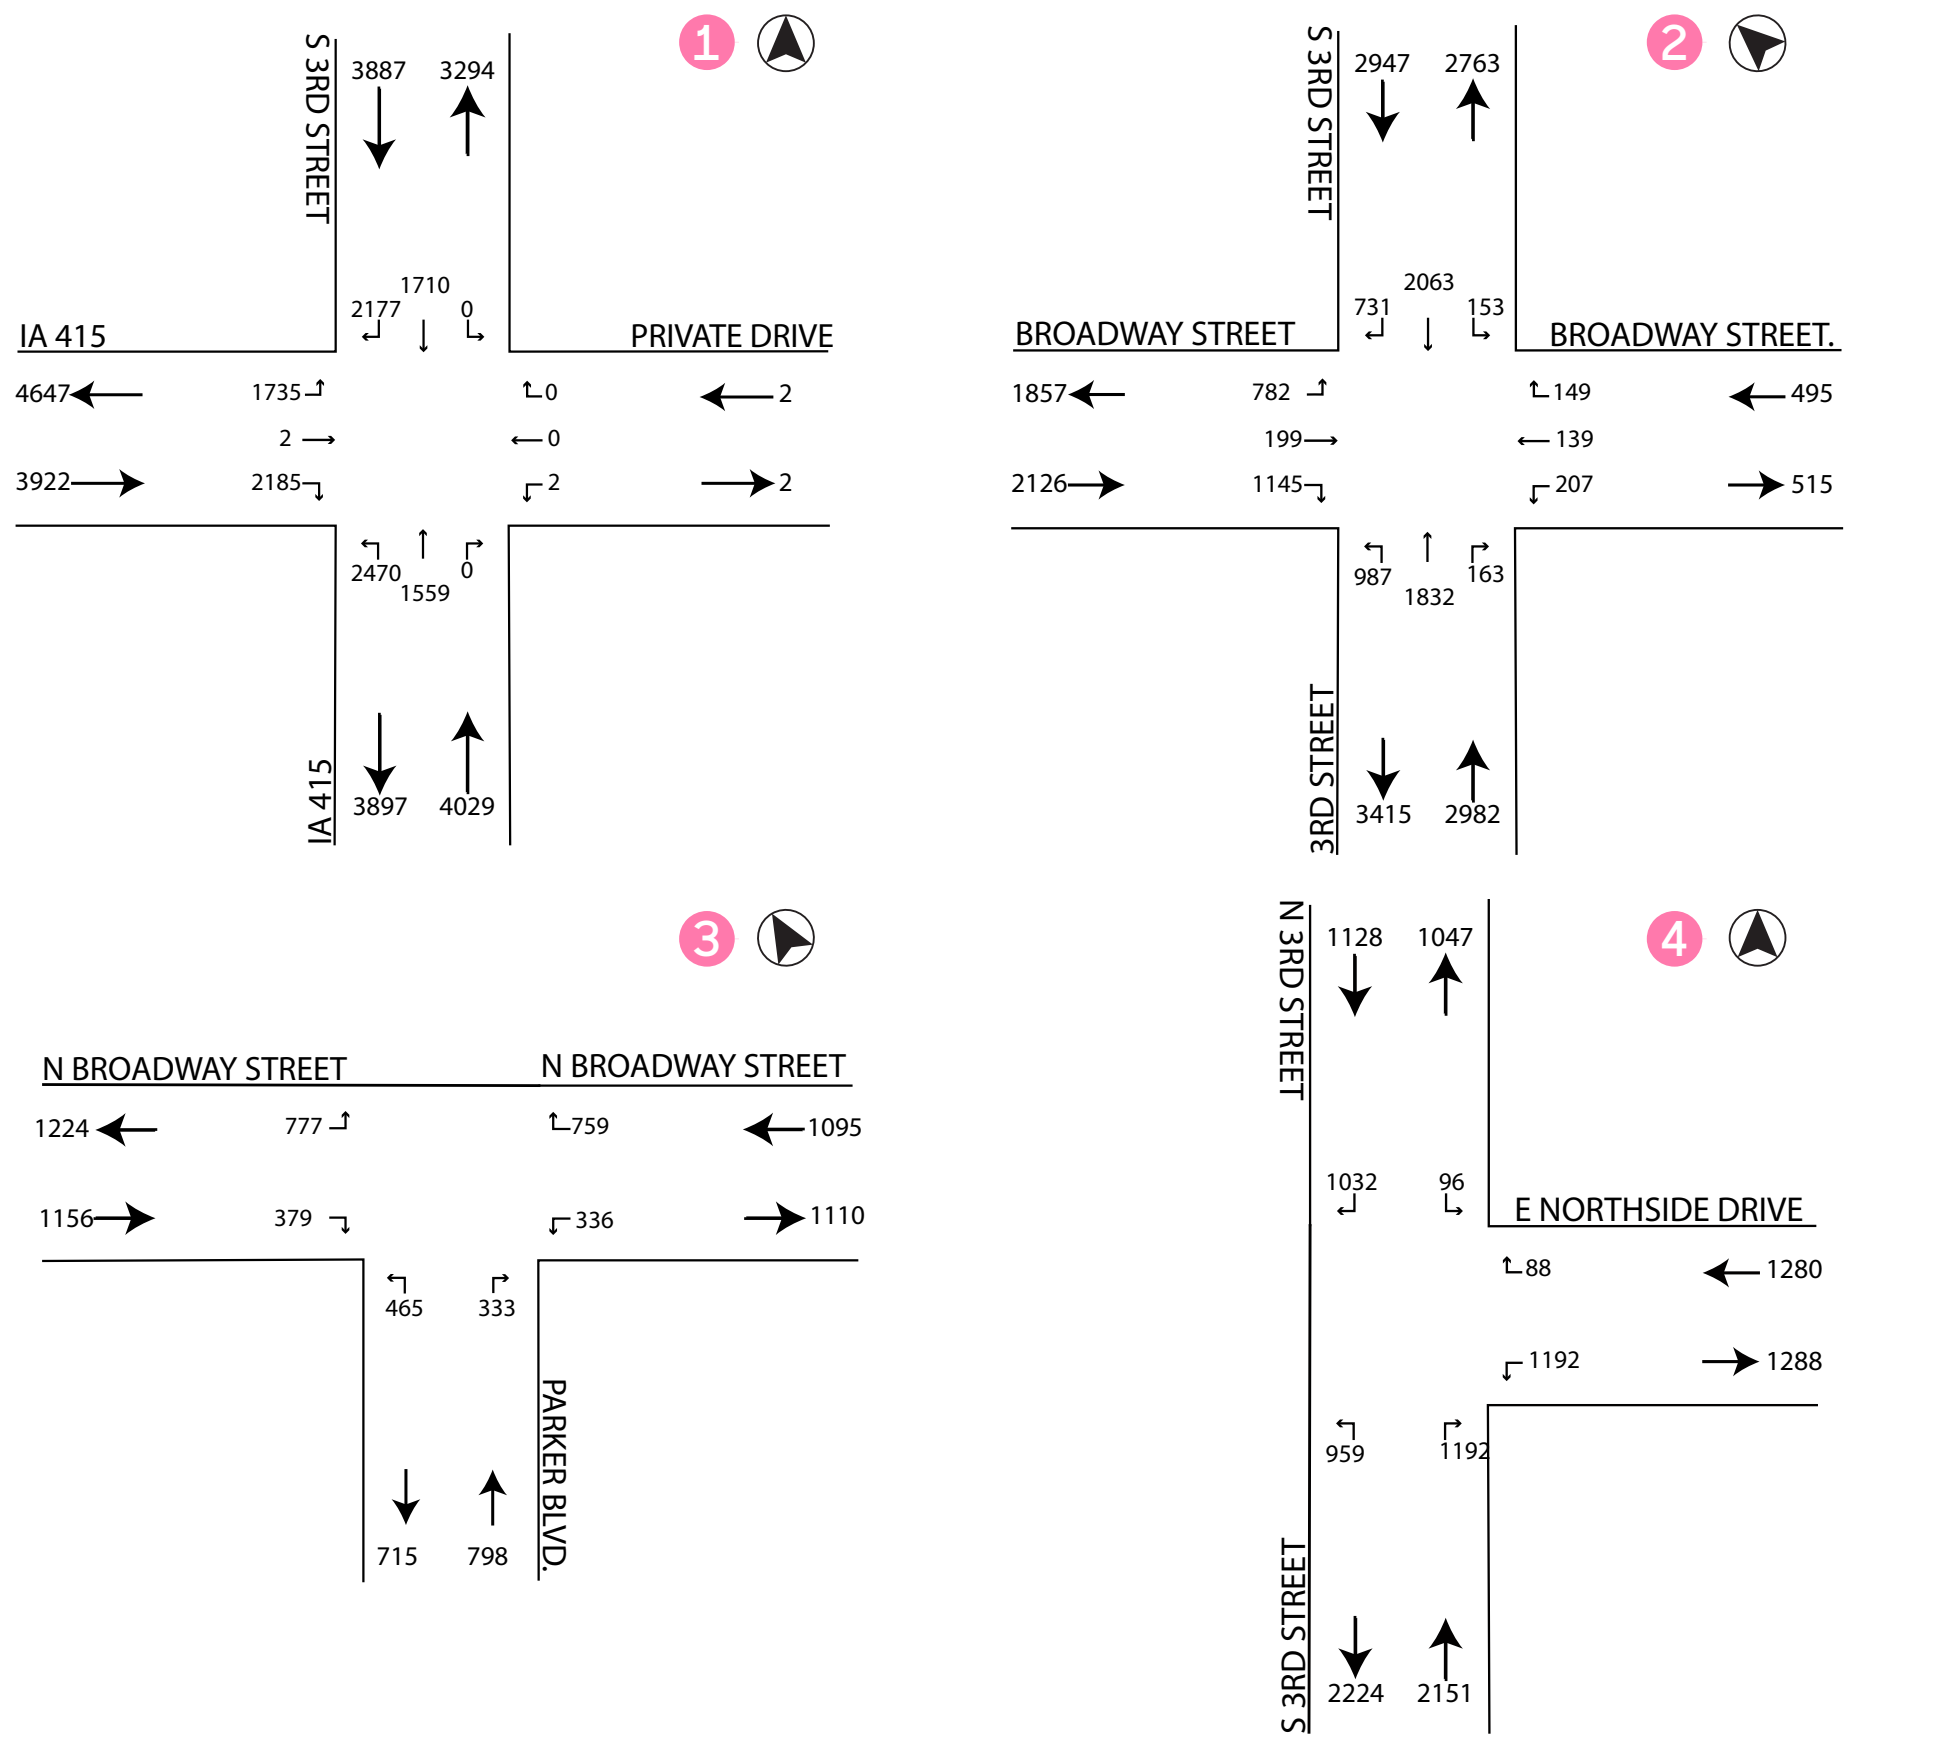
1

S 3RD STREET
3887 3294
1710
2177 0
IA 415
PRIVATE DRIVE
4647 1735 0 2
2 0
3922 2185 2 2
2470 1559 0
3897 4029
IA 415

2

S 3RD STREET
2947 2763
2063
731 153
BROADWAY STREET
BROADWAY STREET.
1857 782 149 495
199 139
2126 1145 207 515
987 1832 163
3RD STREET
3415 2982

3

N BROADWAY STREET
N BROADWAY STREET
1224 777 759 1095
1156 379 336 1110
465 333
715 798
PARKER BLVD.

4

N 3RD STREET
1128 1047
1032 96
E NORTHSIDE DRIVE
88 1280
1192 1288
959 1192
S 3RD STREET
2224 2151